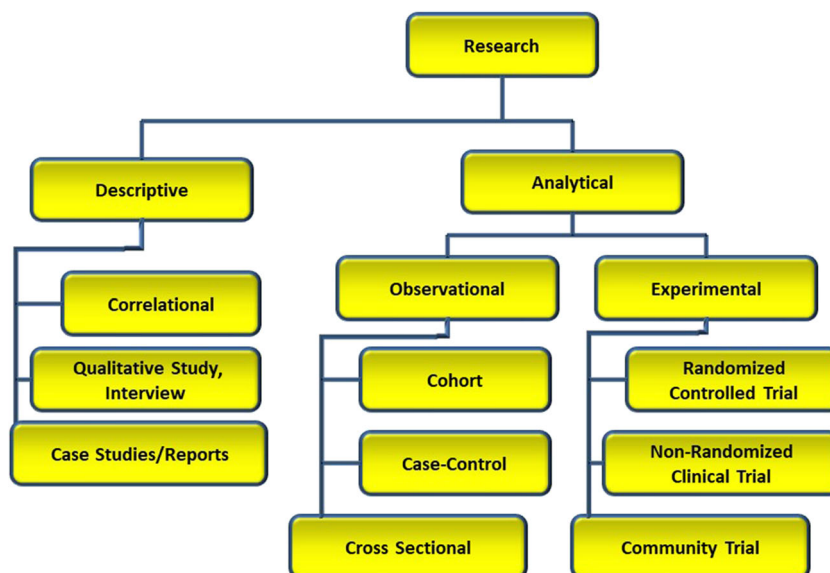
Research

Descriptive

Correlational

Qualitative Study, Interview

Case Studies/Reports

Analytical

Observational

Cohort

Case-Control

Cross Sectional

Experimental

Randomized Controlled Trial

Non-Randomized Clinical Trial

Community Trial